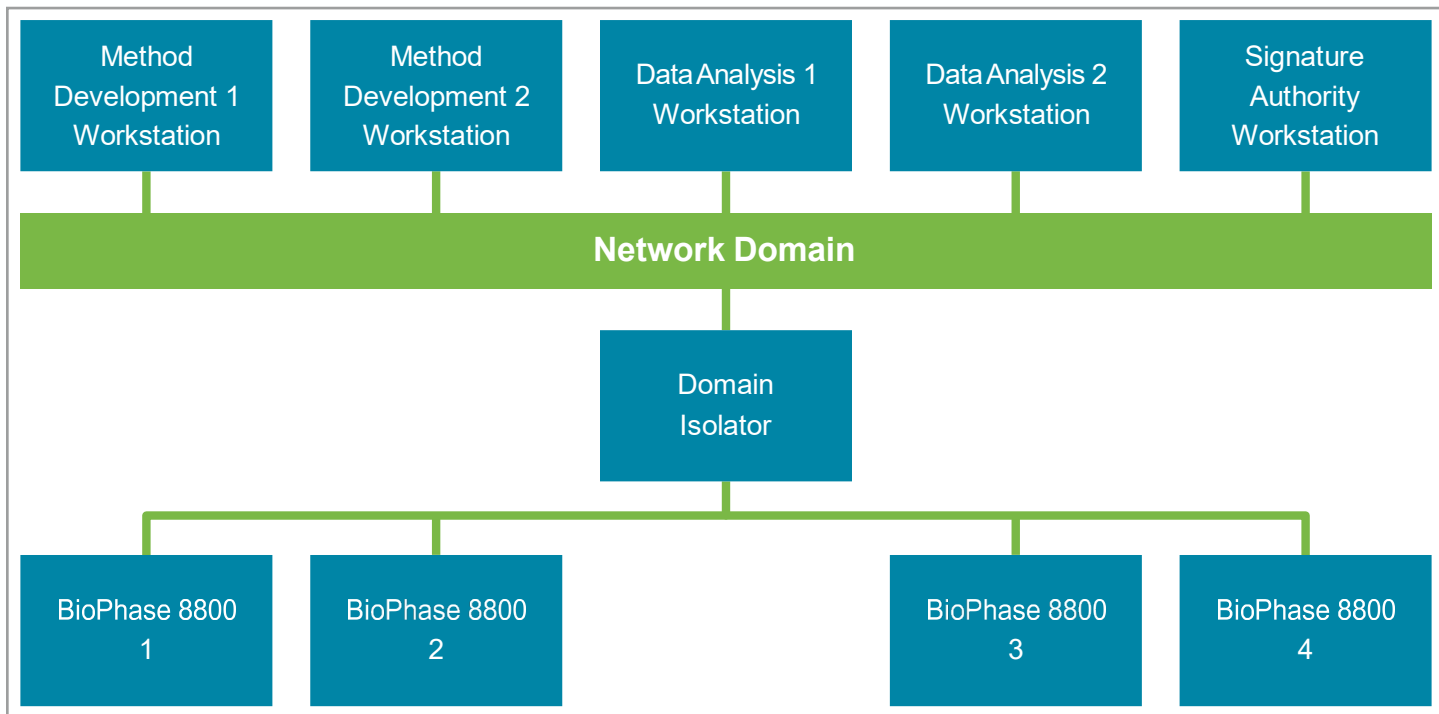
Method Development 1 Workstation

Method Development 2 Workstation

Data Analysis 1 Workstation

Data Analysis 2 Workstation

Signature Authority Workstation

Network Domain

Domain Isolator

BioPhase 8800 1

BioPhase 8800 2

BioPhase 8800 3

BioPhase 8800 4